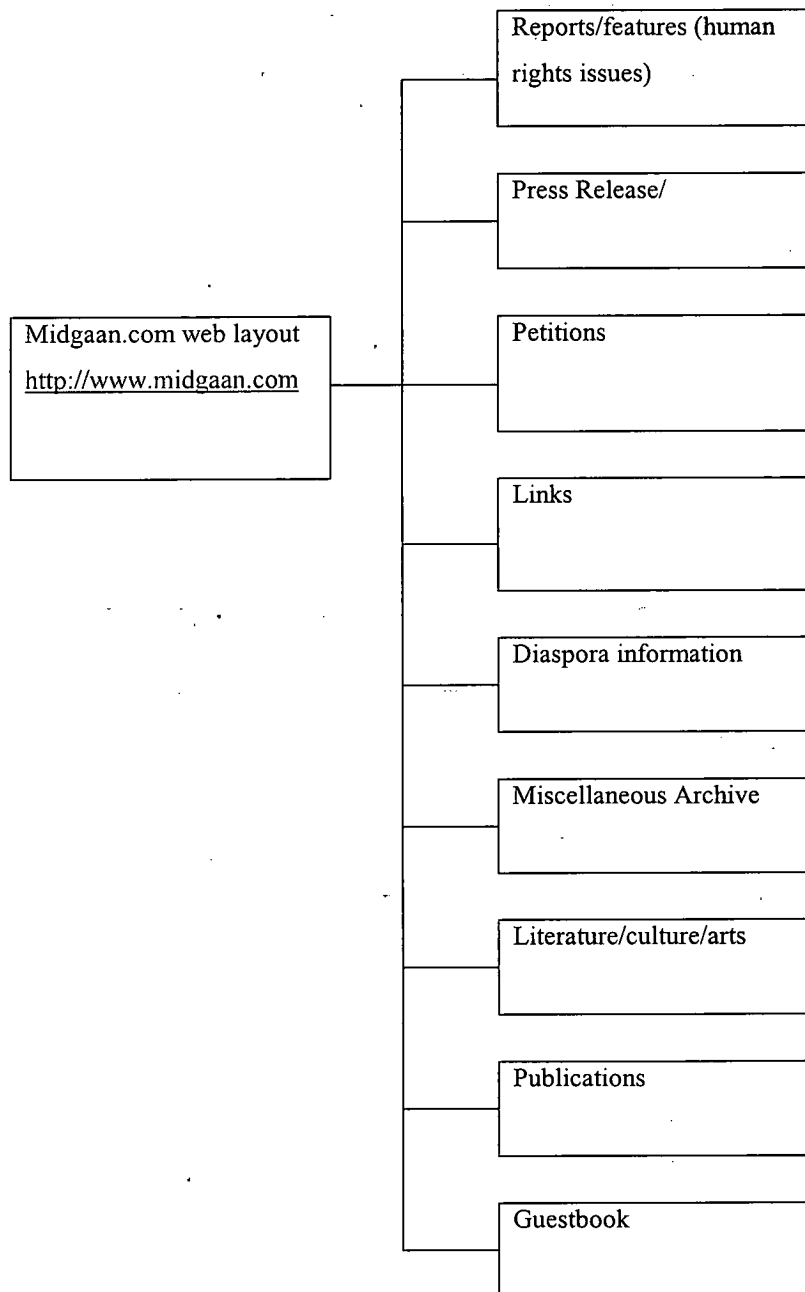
Midgaan.com web layout
http://www.midgaan.com

Reports/features (human rights issues)

Press Release/

Petitions

Links

Diaspora information

Miscellaneous Archive

Literature/culture/arts

Publications

Guestbook